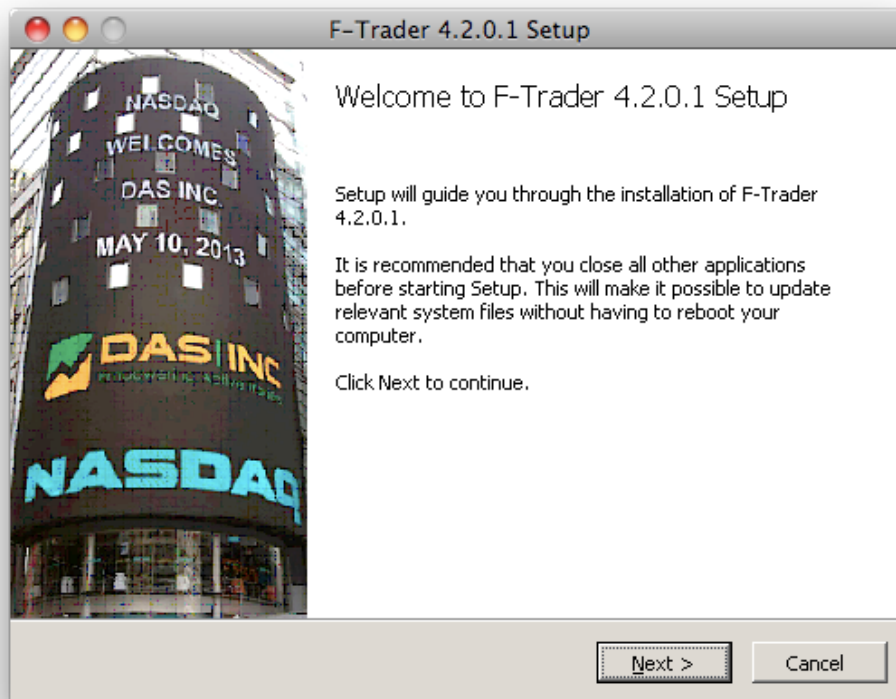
F-Trader 4.2.0.1 Setup

NASDAQ
WELCOMES
DAS INC.
MAY 10, 2013

DAS INC
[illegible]

NASDAQ

Welcome to F-Trader 4.2.0.1 Setup

Setup will guide you through the installation of F-Trader 4.2.0.1.

It is recommended that you close all other applications before starting Setup. This will make it possible to update relevant system files without having to reboot your computer.

Click Next to continue.

Next >

Cancel